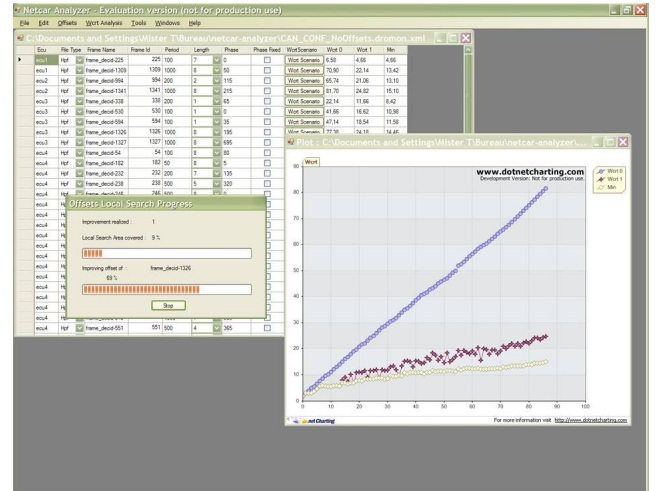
Netcar Analyzer - Evaluation version (not for production use)

File Edit Offsets Wcrt Analysis Tools Windows Help

C:\Documents and Settings\Mister T\Bureau\netcar-analyzer\CAN_CONF_NoOffsets.dromon.xml

| Ecu | File Type | Frame Name | Frame Id | Period | Length | Phase | Phase fixed | WcrtScenario | Wcrt 0 | Wcrt 1 | Min |
|---|---|---|---|---|---|---|---|---|---|---|---|
| ecu1 | Hpf | frame_decid-225 | 225 | 100 | 7 | 0 | | Wcrt Scenario | 6,58 | 4,66 | 4,66 |
| ecu1 | Hpf | frame_decid-1309 | 1309 | 1000 | 0 | 50 | | Wcrt Scenario | 70,90 | 22,14 | 13,42 |
| ecu2 | Hpf | frame_decid-994 | 994 | 200 | 2 | 115 | | Wcrt Scenario | 65,74 | 21,06 | 13,10 |
| ecu2 | Hpf | frame_decid-1341 | 1341 | 1000 | 8 | 215 | | Wcrt Scenario | 81,70 | 24,82 | 15,10 |
| ecu3 | Hpf | frame_decid-338 | 338 | 200 | 1 | 65 | | Wcrt Scenario | 22,14 | 11,66 | 8,42 |
| ecu3 | Hpf | frame_decid-530 | 530 | 100 | 1 | 0 | | Wcrt Scenario | 41,66 | 16,62 | 10,98 |
| ecu3 | Hpf | frame_decid-594 | 594 | 100 | 1 | 35 | | Wcrt Scenario | 47,14 | 18,54 | 11,58 |
| ecu3 | Hpf | frame_decid-1326 | 1326 | 1000 | 8 | 195 | | Wcrt Scenario | 77,30 | 24,18 | 14,46 |
| ecu3 | Hpf | frame_decid-1327 | 1327 | 1000 | 8 | 695 | | | | | |
| ecu4 | Hpf | frame_decid-54 | 54 | 100 | 8 | 85 | | | | | |
| ecu4 | Hpf | frame_decid-182 | 182 | 50 | 8 | 5 | | | | | |
| ecu4 | Hpf | frame_decid-232 | 232 | 200 | 7 | 135 | | | | | |
| ecu4 | Hpf | frame_decid-238 | 238 | 500 | 5 | 320 | | | | | |
| ecu4 | Hpf | frame_decid-551 | 551 | 500 | 4 | 365 | | | | | |

Offsets Local Search Progress

Improvement realized : 1

Local Search Area covered : 9 %

Improving offset of : frame_decid-1326

69 %

Stop

Plot : C:\Documents and Settings\Mister T\Bureau\netcar-analyzer\...

Wcrt

www.dotnetcharting.com
Development Version: Not for production use.

Wcrt 0
Wcrt 1
Min

90 80 70 60 50 40 30 20 10 0

0 10 20 30 40 50 60 70 80 90 100

.net Charting

For more information visit: http://www.dotnetcharting.com